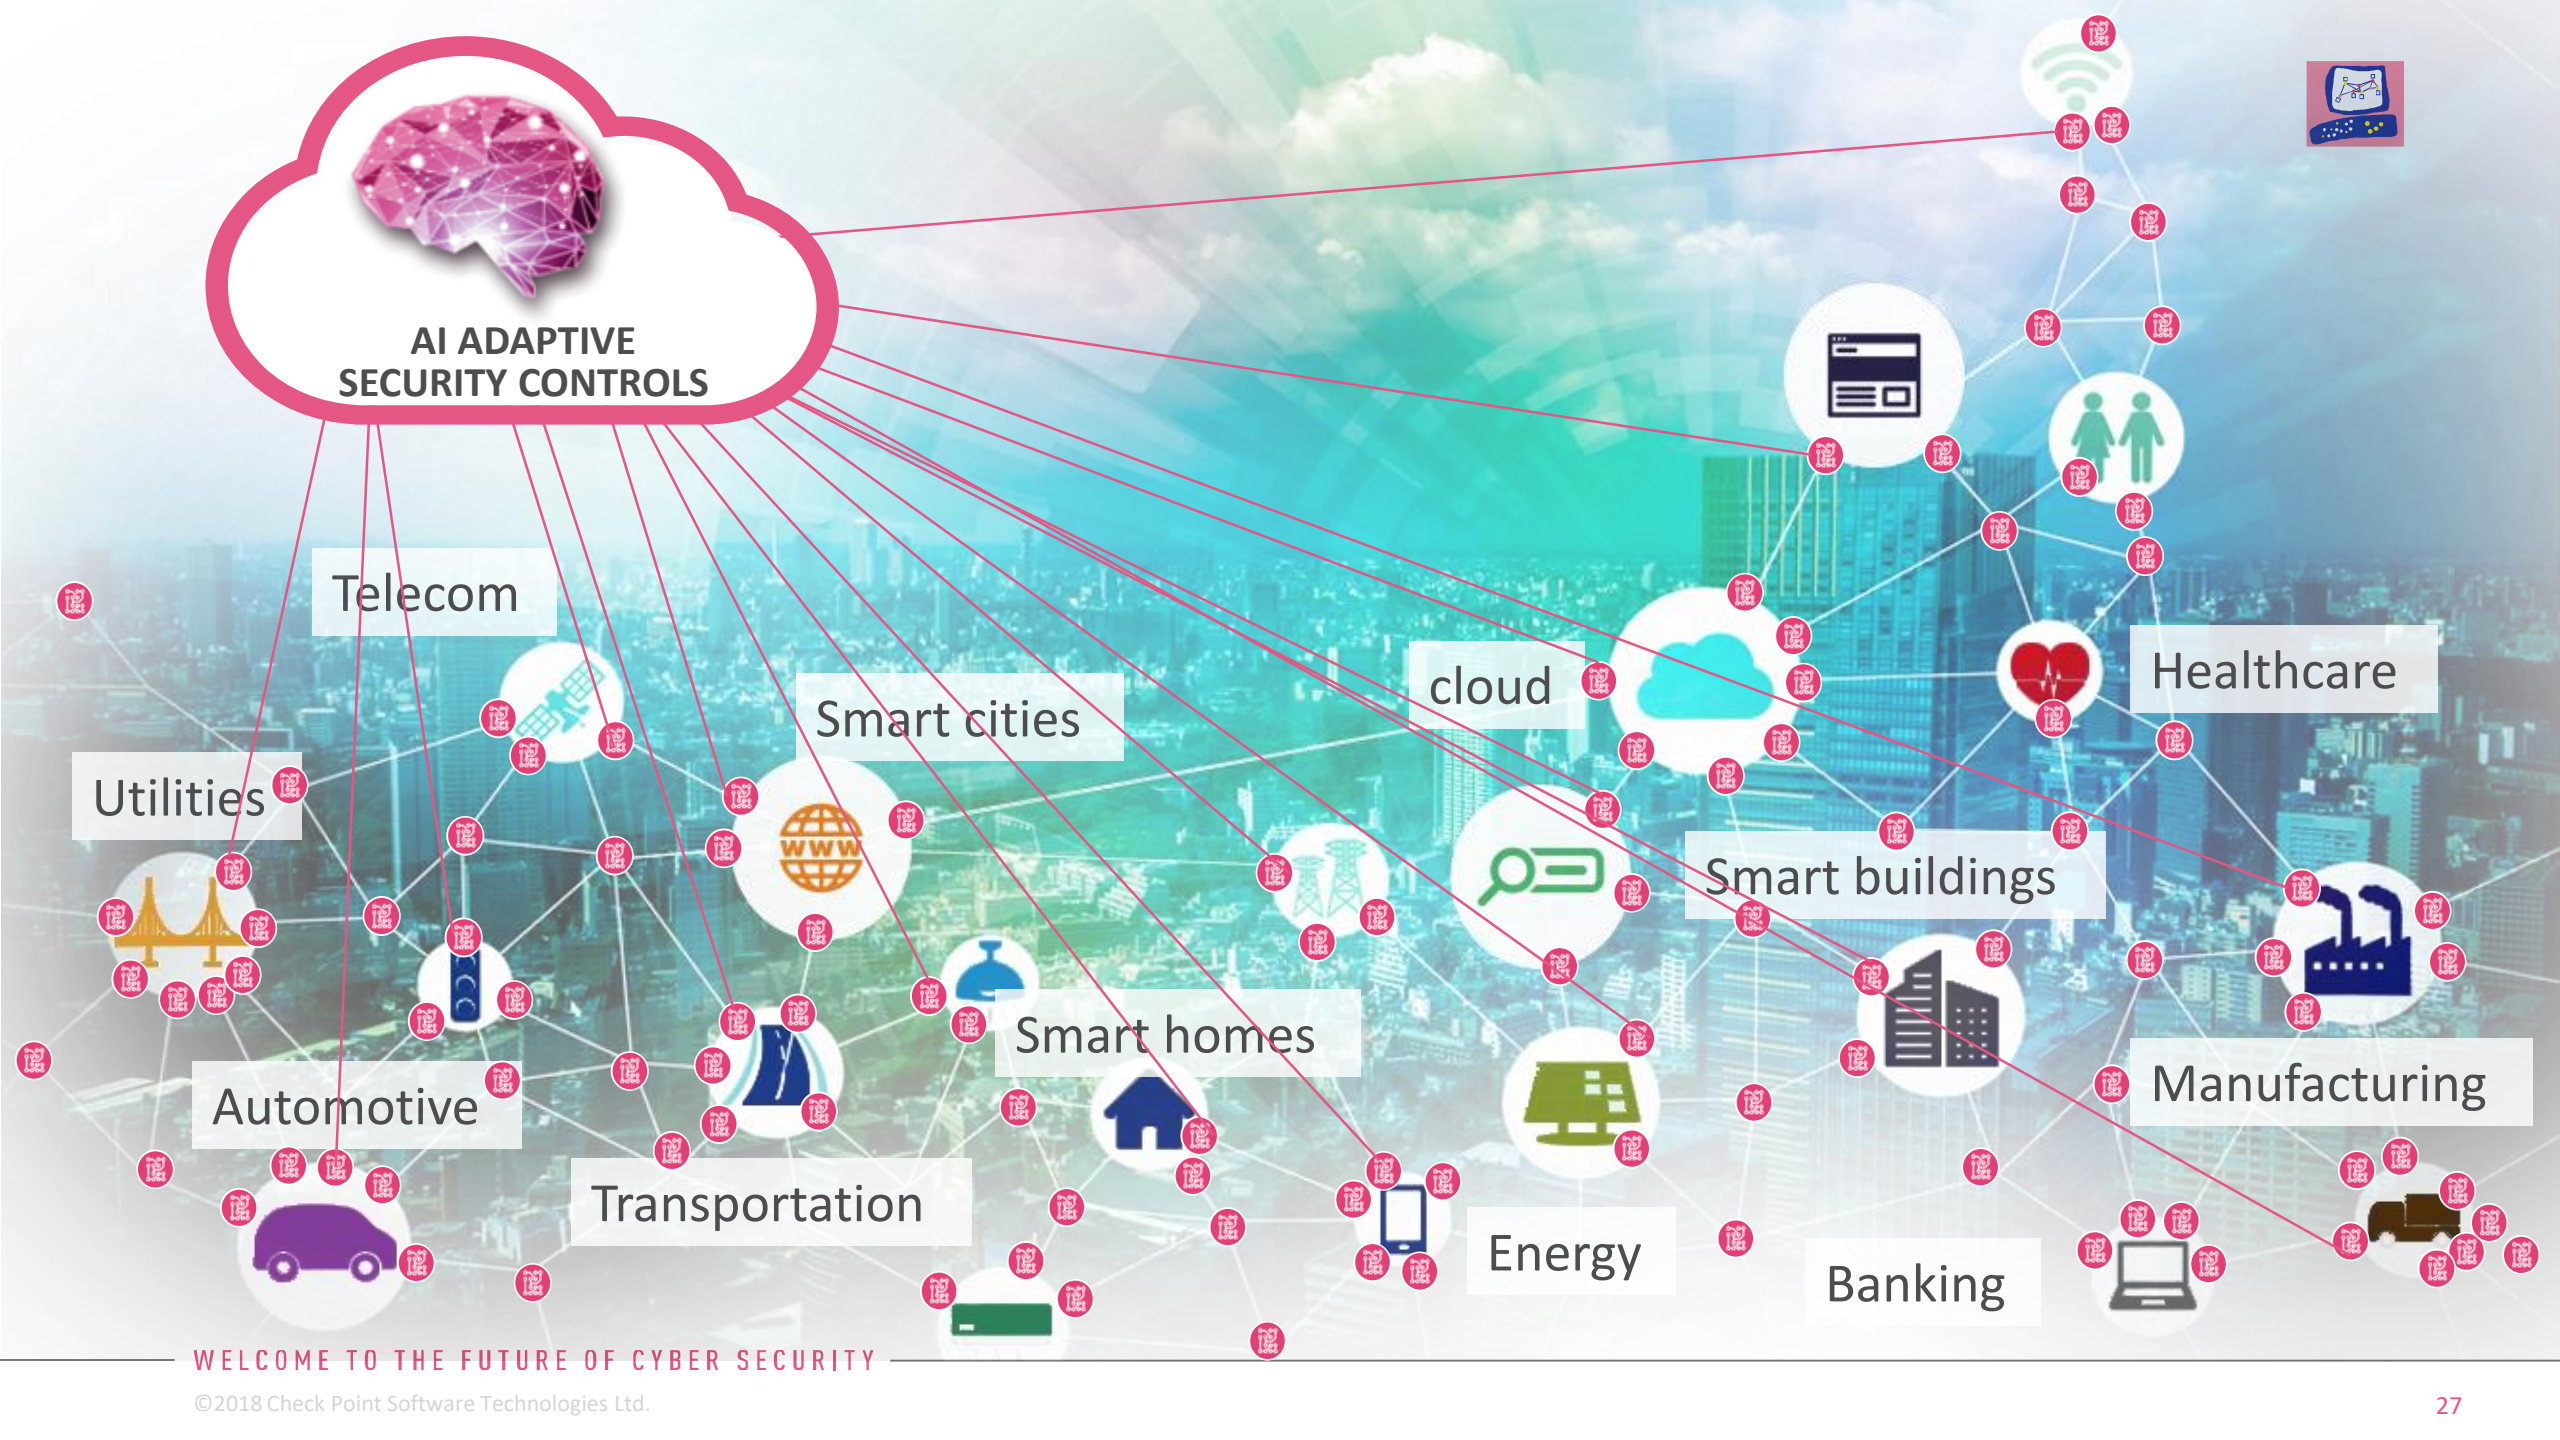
AI ADAPTIVE SECURITY CONTROLS

Telecom

Utilities

Smart cities

cloud

Healthcare

Smart buildings

Smart homes

Automotive

Transportation

Manufacturing

Energy

Banking

WWW

WELCOME TO THE FUTURE OF CYBER SECURITY

©2018 Check Point Software Technologies Ltd.

27